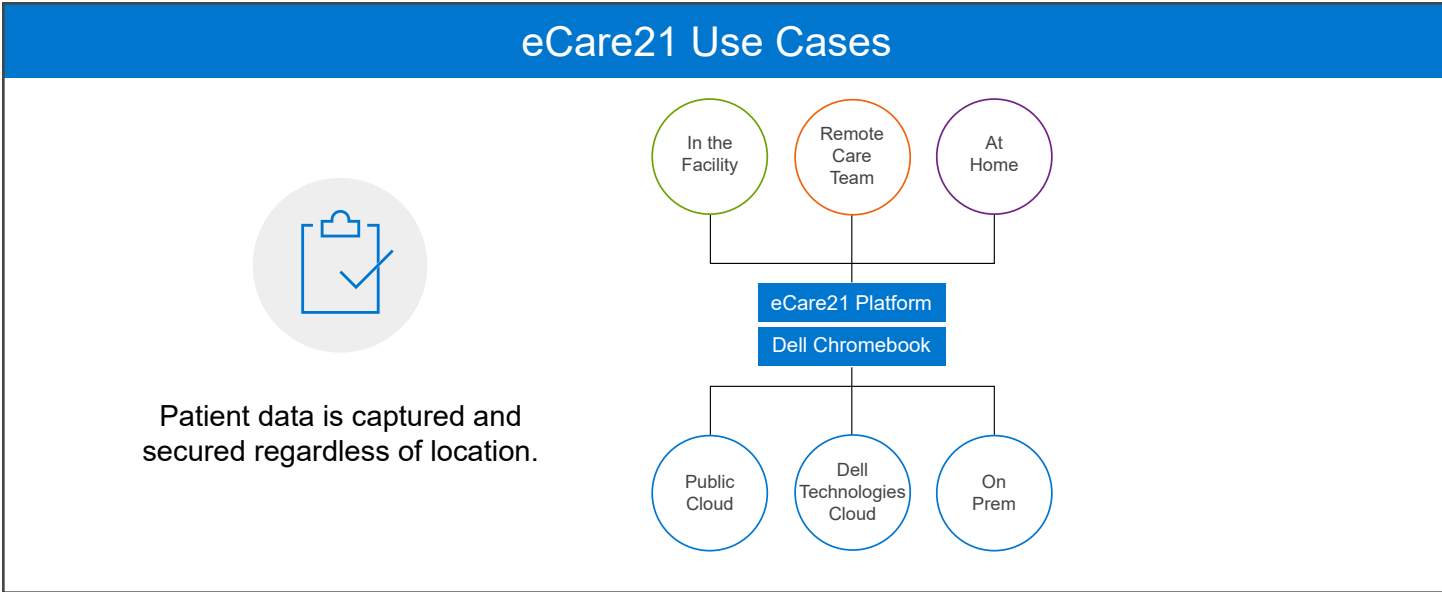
eCare21 Use Cases

Patient data is captured and secured regardless of location.

In the Facility

Remote Care Team

At Home

eCare21 Platform

Dell Chromebook

Public Cloud

Dell Technologies Cloud

On Prem